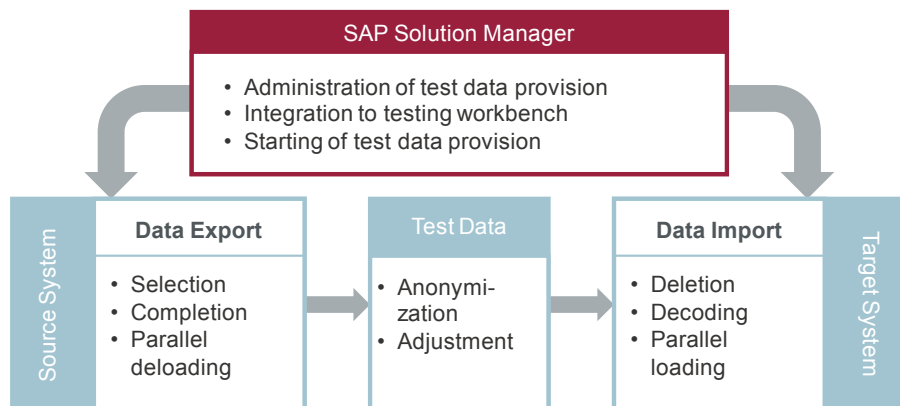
SAP Solution Manager

- Administration of test data provision
- Integration to testing workbench
- Starting of test data provision

Source System

Data Export

- Selection
- Completion
- Parallel deloading

Test Data

- Anonymization
- Adjustment

Data Import

- Deletion
- Decoding
- Parallel loading

Target System